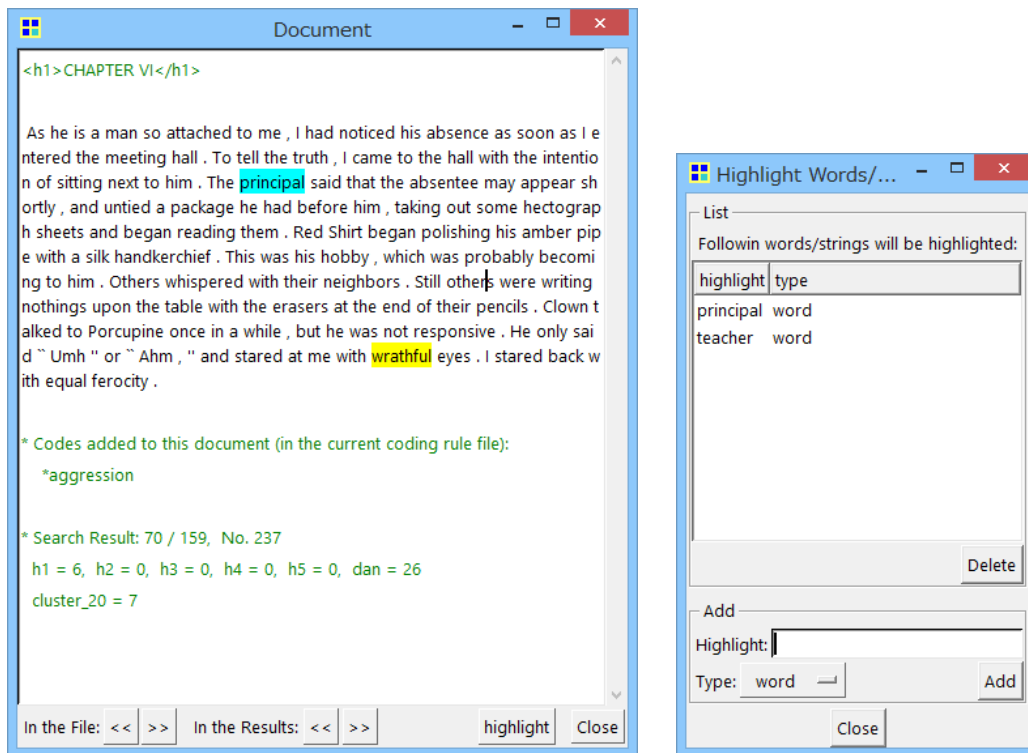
Document

<h1>CHAPTER VI</h1>

As he is a man so attached to me , I had noticed his absence as soon as I entered the meeting hall . To tell the truth , I came to the hall with the intention of sitting next to him . The principal said that the absentee may appear shortly , and untied a package he had before him , taking out some hectograph sheets and began reading them . Red Shirt began polishing his amber pipe with a silk handkerchief . This was his hobby , which was probably becoming to him . Others whispered with their neighbors . Still others were writing nothings upon the table with the erasers at the end of their pencils . Clown talked to Porcupine once in a while , but he was not responsive . He only said `` Umh '' or `` Ahm , '' and stared at me with wrathful eyes . I stared back with equal ferocity .

* Codes added to this document (in the current coding rule file):
*aggression

* Search Result: 70 / 159, No. 237
h1 = 6, h2 = 0, h3 = 0, h4 = 0, h5 = 0, dan = 26
cluster_20 = 7

In the File: << >> In the Results: << >> highlight Close

Highlight Words/...

List
Followin words/strings will be highlighted:

| highlight | type |
|---|---|
| principal | word |
| teacher | word |

Delete

Add
Highlight:
Type: word Add

Close